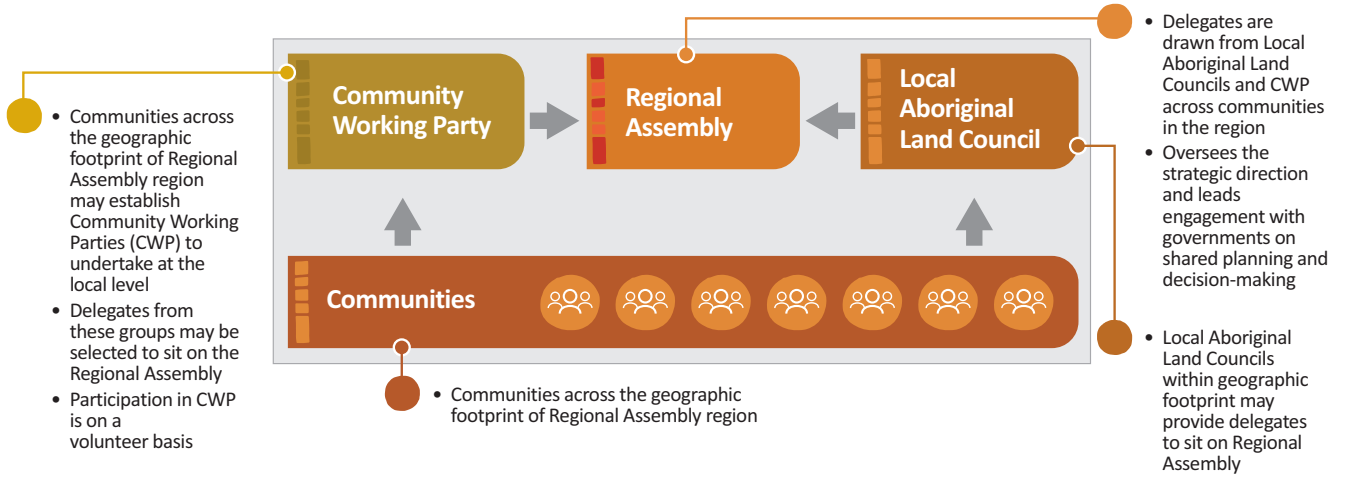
Community Working Party

Regional Assembly

Local Aboriginal Land Council

Communities

• Communities across the geographic footprint of Regional Assembly region may establish Community Working Parties (CWP) to undertake at the local level
• Delegates from these groups may be selected to sit on the Regional Assembly
• Participation in CWP is on a volunteer basis

• Delegates are drawn from Local Aboriginal Land Councils and CWP across communities in the region
• Oversees the strategic direction and leads engagement with governments on shared planning and decision-making

• Local Aboriginal Land Councils within geographic footprint may provide delegates to sit on Regional Assembly

• Communities across the geographic footprint of Regional Assembly region